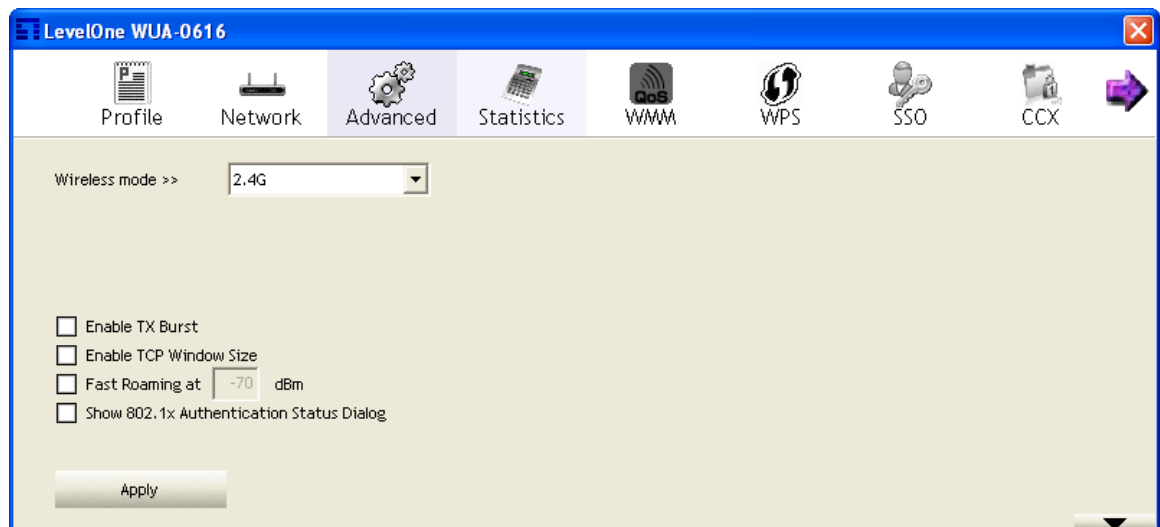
LevelOne WUA-0616

Profile Network Advanced Statistics WMM WPS SSO CCX

QoS

Wireless mode >> 2.4G

Enable TX Burst
Enable TCP Window Size
Fast Roaming at -70 dBm
Show 802.1x Authentication Status Dialog

Apply